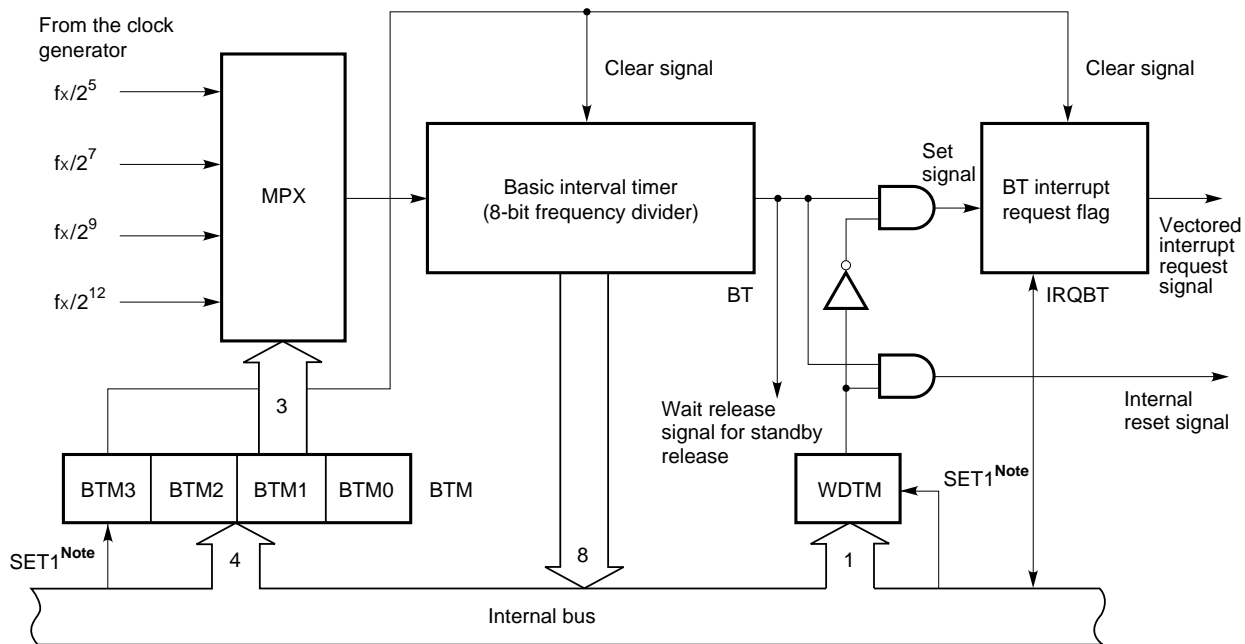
From the clock generator

$f_X/2^5$

$f_X/2^7$

$f_X/2^9$

$f_X/2^{12}$

MPX

Clear signal

Clear signal

Basic interval timer (8-bit frequency divider)

Set signal

BT interrupt request flag

Vectored interrupt request signal

BT

IRQBT

Internal reset signal

Wait release signal for standby release

3

BTM3

BTM2

BTM1

BTM0

BTM

WDTM

SET1$^{\text{Note}}$

SET1$^{\text{Note}}$

4

8

1

Internal bus